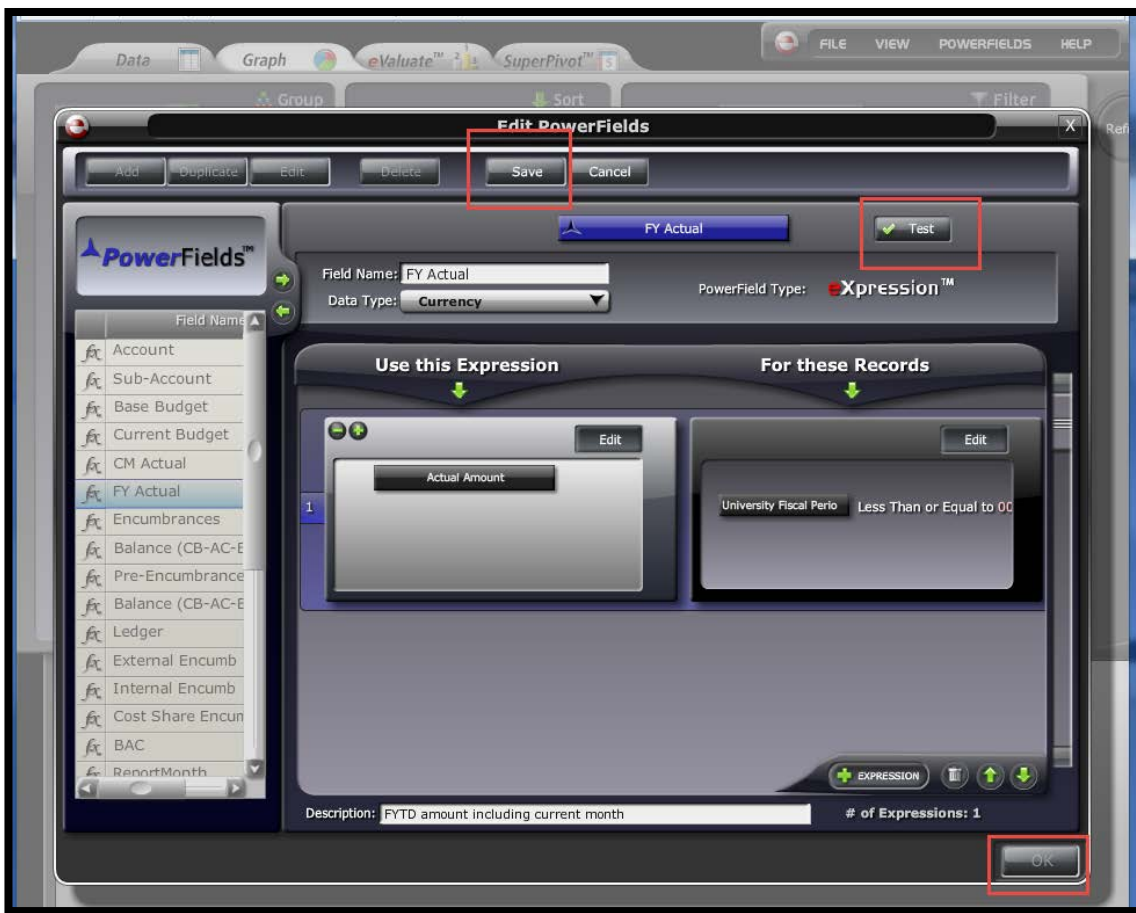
Data Graph eValuate™ SuperPivot™

FILE VIEW POWERFIELDS HELP

Group Sort Filter

Edit PowerFields

Add Duplicate Edit Delete Save Cancel

PowerFields™

Field Name

Account
Sub-Account
Base Budget
Current Budget
CM Actual
FY Actual
Encumbrances
Balance (CB-AC-E
Pre-Encumbrance
Balance (CB-AC-E
Ledger
External Encumb
Internal Encumb
Cost Share Encun
BAC
ReportMonth

FY Actual

Test

Field Name: FY Actual
Data Type: Currency

PowerField Type: eXpression™

Use this Expression

For these Records

Edit

Edit

Actual Amount

1

University Fiscal Perio Less Than or Equal to 00

EXPRESSION

Description: FYTD amount including current month

# of Expressions: 1

OK